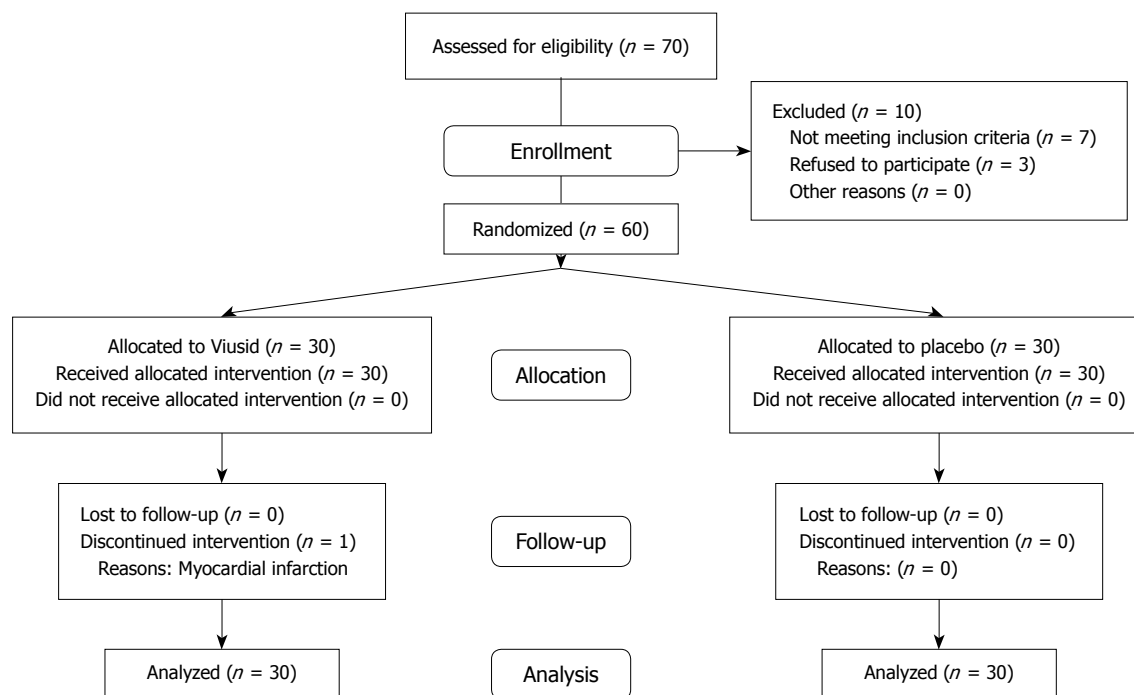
Assessed for eligibility ($n$ = 70)

Enrollment

Excluded ($n$ = 10)
Not meeting inclusion criteria ($n$ = 7)
Refused to participate ($n$ = 3)
Other reasons ($n$ = 0)

Randomized ($n$ = 60)

Allocated to Viusid ($n$ = 30)
Received allocated intervention ($n$ = 30)
Did not receive allocated intervention ($n$ = 0)

Allocation

Allocated to placebo ($n$ = 30)
Received allocated intervention ($n$ = 30)
Did not receive allocated intervention ($n$ = 0)

Lost to follow-up ($n$ = 0)
Discontinued intervention ($n$ = 1)
Reasons: Myocardial infarction

Follow-up

Lost to follow-up ($n$ = 0)
Discontinued intervention ($n$ = 0)
Reasons: ($n$ = 0)

Analyzed ($n$ = 30)

Analysis

Analyzed ($n$ = 30)